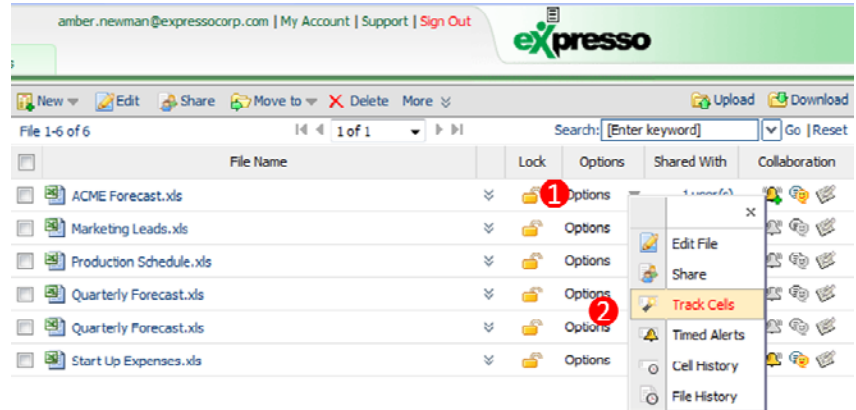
amber.newman@expressocorp.com | My Account | Support | Sign Out

expresso

New Edit Share Move to Delete More Upload Download

File 1-6 of 6 1 of 1 Search: [Enter keyword] Go | Reset

| | File Name | | Lock | Options | Shared With | Collaboration |
|---|---|---|---|---|---|---|
| | ACME Forecast.xls | | 1 | Options | 1 user(s) | |
| | Marketing Leads.xls | | | Options | | |
| | Production Schedule.xls | | | Options | | |
| | Quarterly Forecast.xls | | | Options | | |
| | Quarterly Forecast.xls | | 2 | Options | | |
| | Start Up Expenses.xls | | | Options | | |

×
Edit File
Share
Track Cells
Timed Alerts
Cell History
File History